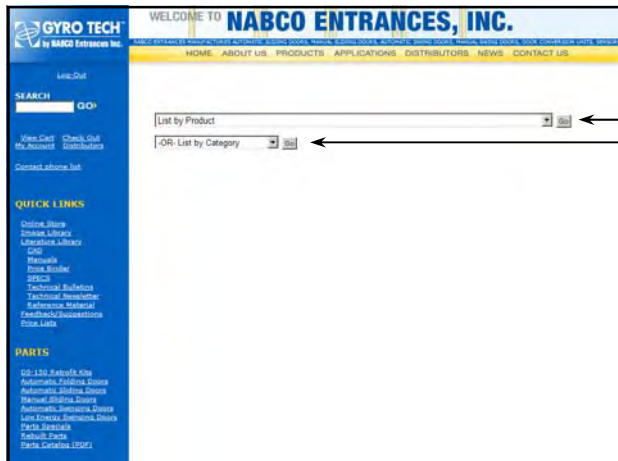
GYRO TECH
by NABCO Entrances Inc.

WELCOME TO NABCO ENTRANCES, INC.

NABCO ENTRANCES MANUFACTURES AUTOMATIC SLIDING DOORS, MANUAL SLIDING DOORS, AUTOMATIC SWING DOORS, MANUAL SWING DOORS, DOOR CONVERSION UNITS, SENSOR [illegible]

HOME ABOUT US PRODUCTS APPLICATIONS DISTRIBUTORS NEWS CONTACT US

Log-Out

SEARCH

GO

View Cart My Account Check Out Distributors

Contact phone list

QUICK LINKS

Online Store
Image Library
Literature Library
CAD
Manuals
Price Binder
SPECS
Technical Bulletins
Technical Newsletter
Reference Material
Feedback/Suggestions
Price Lists

PARTS

GT-150 Retrofit Kits
Automatic Folding Doors
Automatic Sliding Doors
Manual Sliding Doors
Automatic Swinging Doors
Low Energy Swinging Doors
Parts Specials
Rebuilt Parts
Parts Catalog (PDF)

List by Product Go

-OR- List by Category Go